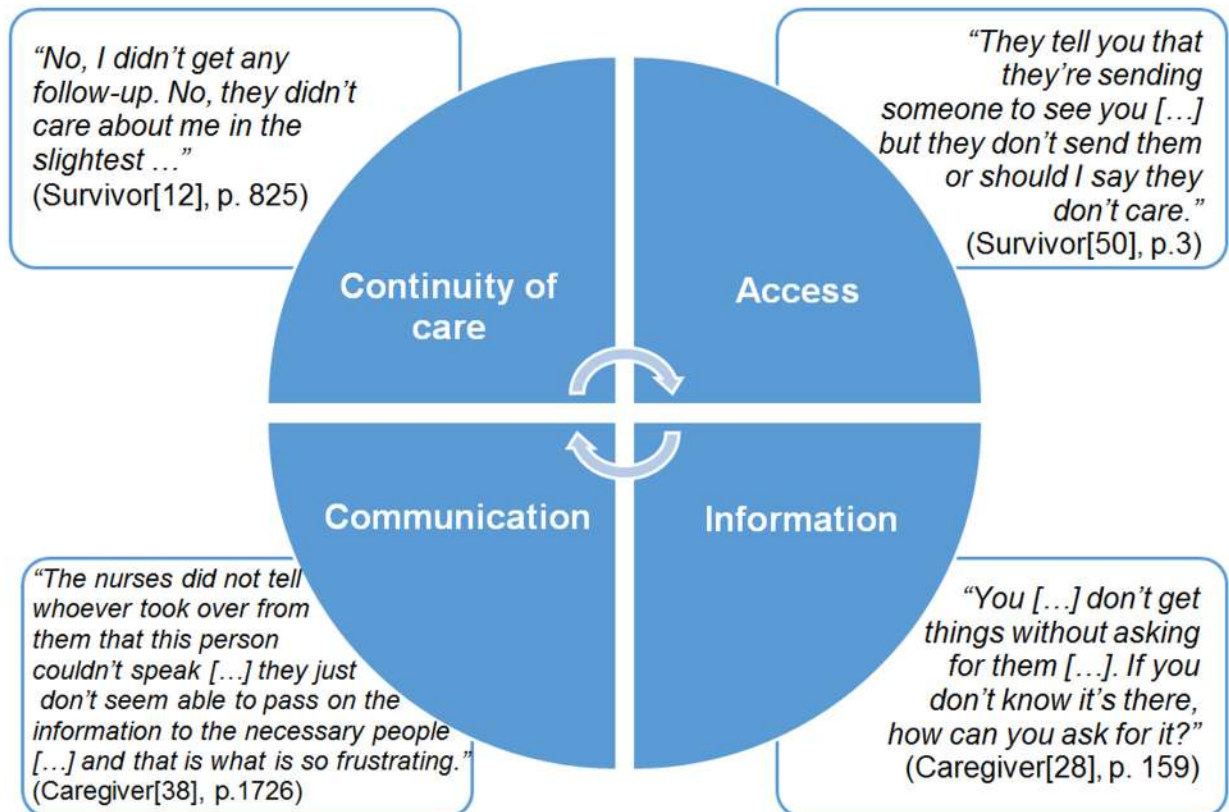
"No, I didn't get any follow-up. No, they didn't care about me in the slightest ..." (Survivor[12], p. 825)

"They tell you that they're sending someone to see you […] but they don't send them or should I say they don't care." (Survivor[50], p.3)

Continuity of care

Access

Communication

Information

"The nurses did not tell whoever took over from them that this person couldn't speak […] they just don't seem able to pass on the information to the necessary people […] and that is what is so frustrating." (Caregiver[38], p.1726)

"You […] don't get things without asking for them […]. If you don't know it's there, how can you ask for it?" (Caregiver[28], p. 159)